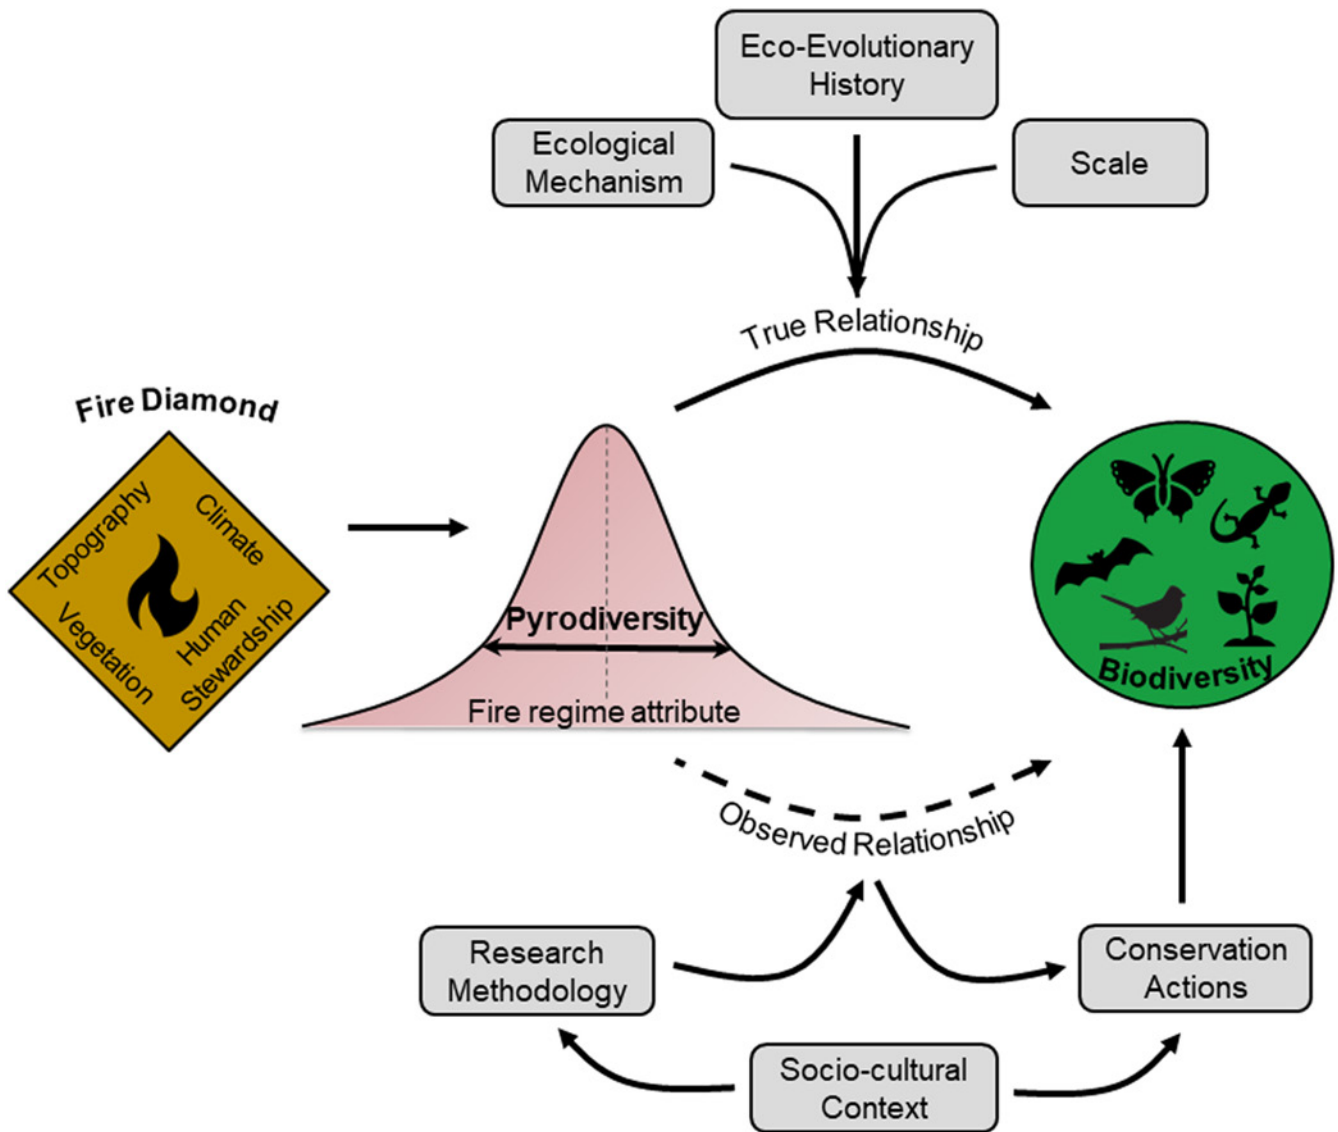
Eco-Evolutionary History

Ecological Mechanism

Scale

True Relationship

Fire Diamond

Topography

Climate

Vegetation

Human Stewardship

Pyrodiversity

Fire regime attribute

Biodiversity

Observed Relationship

Research Methodology

Conservation Actions

Socio-cultural Context